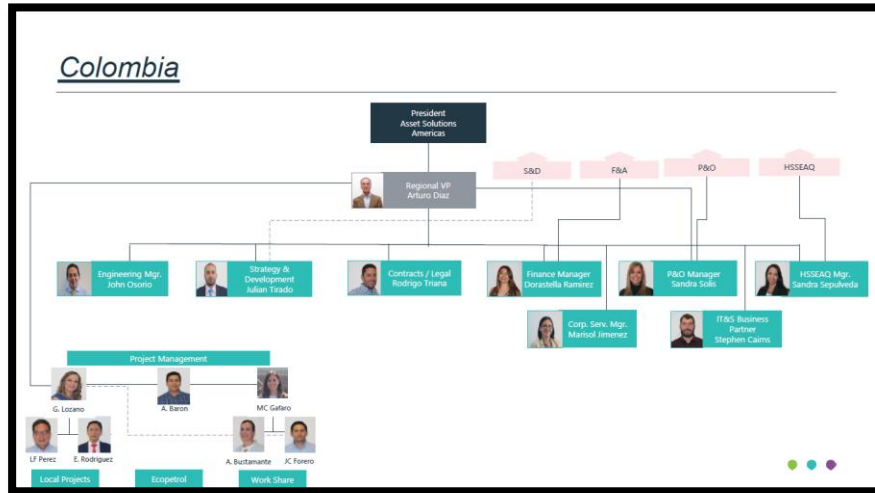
Colombia

President
Asset Solutions
Americas

S&D

F&A

P&O

HSSEAQ

Regional VP
Arturo Diaz

Engineering Mgr.
John Osorio

Strategy & Development
Julian Tirado

Contracts / Legal
Rodrigo Triana

Finance Manager
Dorastella Ramirez

P&O Manager
Sandra Solis

HSSEAQ Mgr.
Sandra Sepulveda

Corp. Serv. Mgr.
Marisol Jimenez

IT&S Business Partner
Stephen Cairns

Project Management

G. Lozano

A. Baron

MC Gafaro

LF Perez

E. Rodriguez

A. Bustamante

JC Forero

Local Projects

Ecopetrol

Work Share